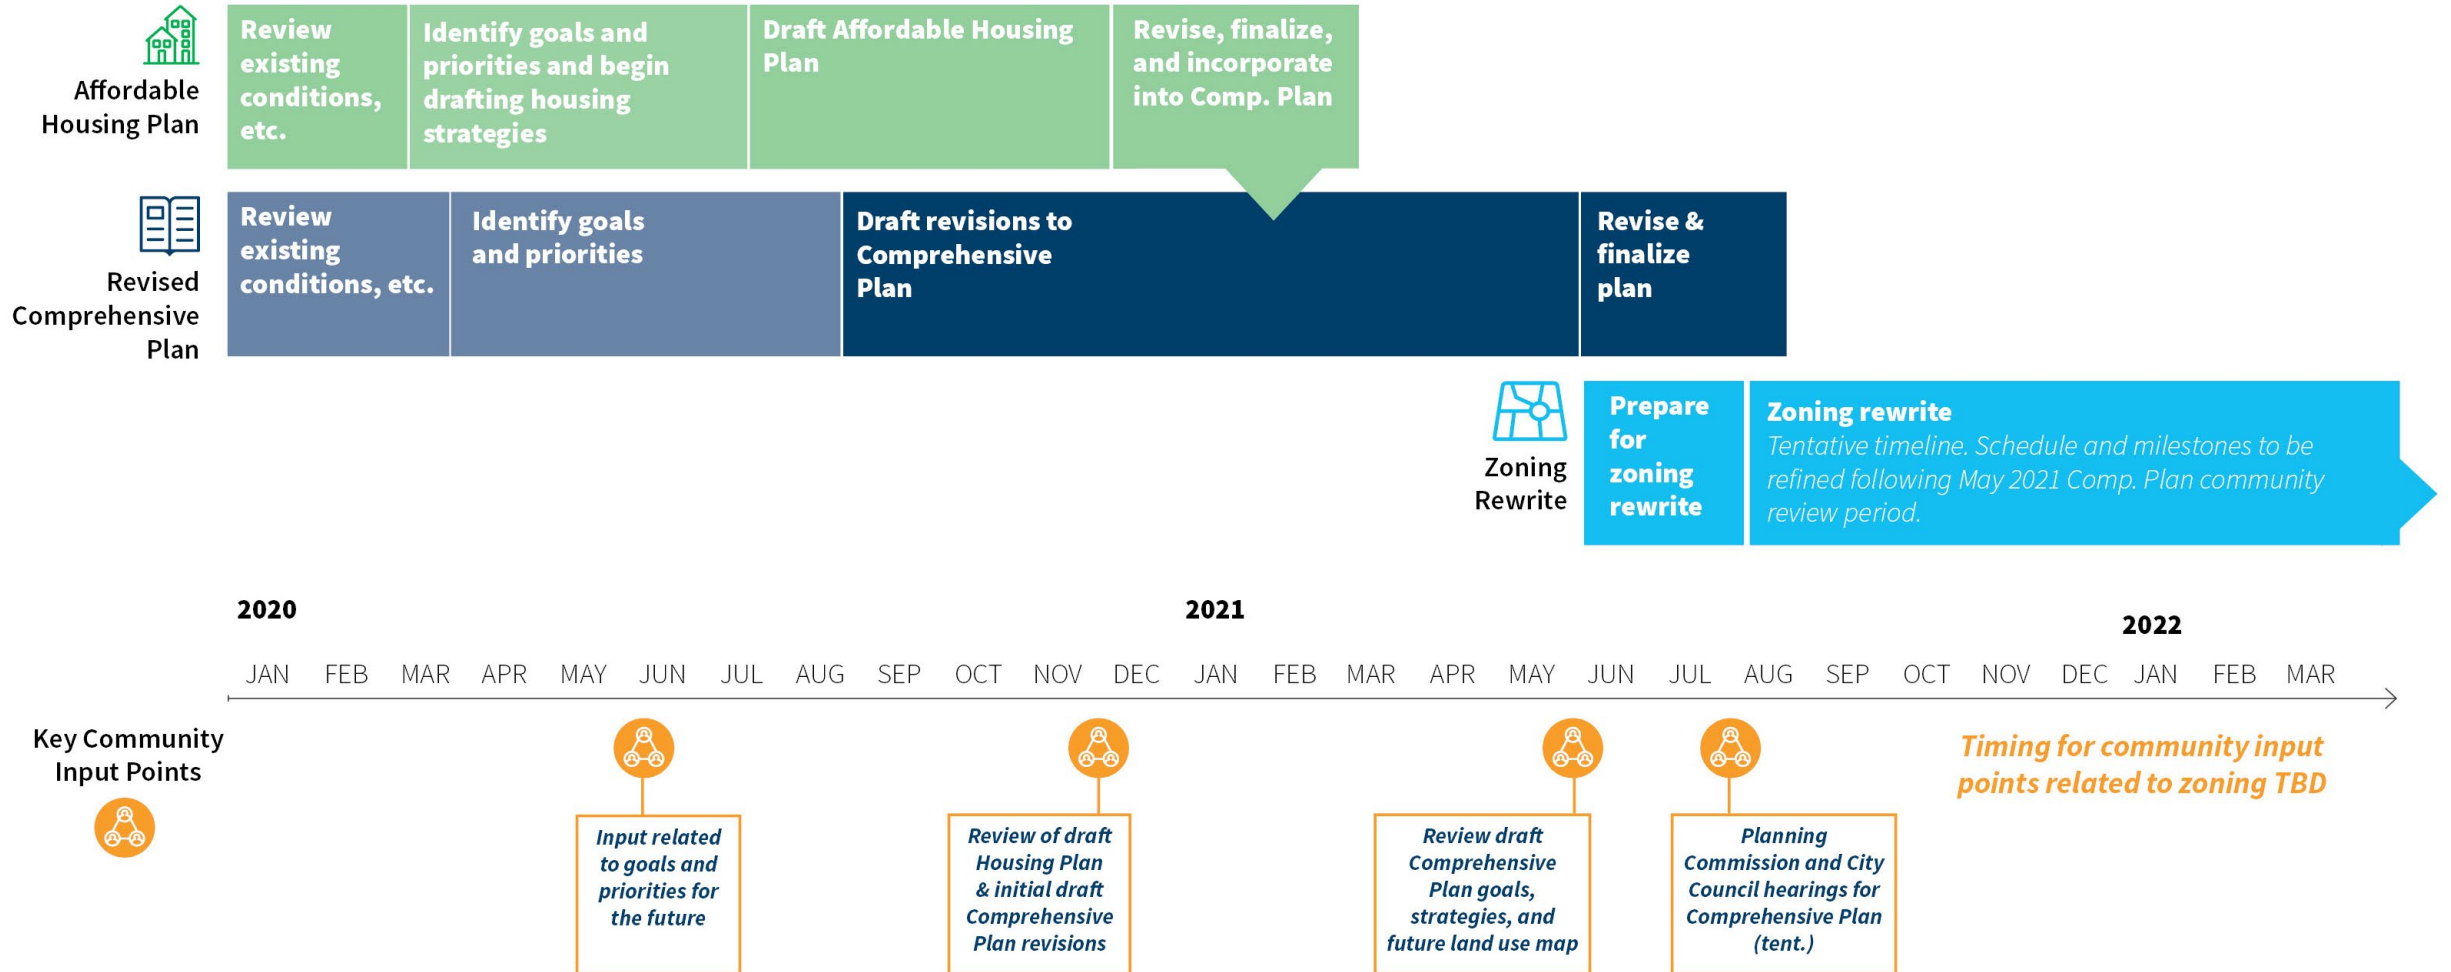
Affordable Housing Plan

Review existing conditions, etc.

Identify goals and priorities and begin drafting housing strategies

Draft Affordable Housing Plan

Revise, finalize, and incorporate into Comp. Plan

Revised Comprehensive Plan

Review existing conditions, etc.

Identify goals and priorities

Draft revisions to Comprehensive Plan

Revise & finalize plan

Zoning Rewrite

Prepare for zoning rewrite

Zoning rewrite
Tentative timeline. Schedule and milestones to be refined following May 2021 Comp. Plan community review period.

2020

2021

2022

JAN FEB MAR APR MAY JUN JUL AUG SEP OCT NOV DEC JAN FEB MAR APR MAY JUN JUL AUG SEP OCT NOV DEC JAN FEB MAR

Key Community Input Points

Input related to goals and priorities for the future

Review of draft Housing Plan & initial draft Comprehensive Plan revisions

Review draft Comprehensive Plan goals, strategies, and future land use map

Planning Commission and City Council hearings for Comprehensive Plan (tent.)

Timing for community input points related to zoning TBD